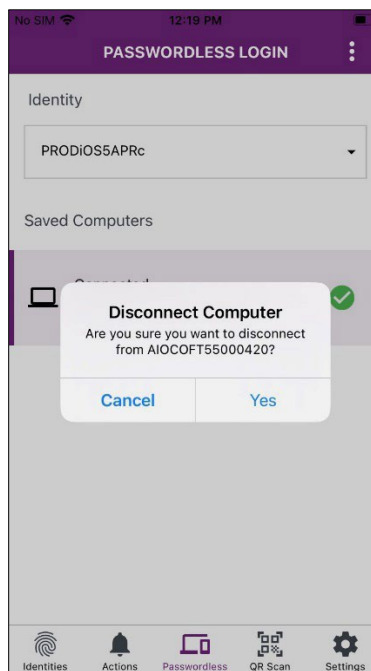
No SIM
12:19 PM
PASSWORDLESS LOGIN

Identity

PRODiOS5APRc

Saved Computers

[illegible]

Disconnect Computer
Are you sure you want to disconnect from AIOCOFT55000420?

Cancel
Yes

Identities
Actions
Passwordless
QR Scan
Settings